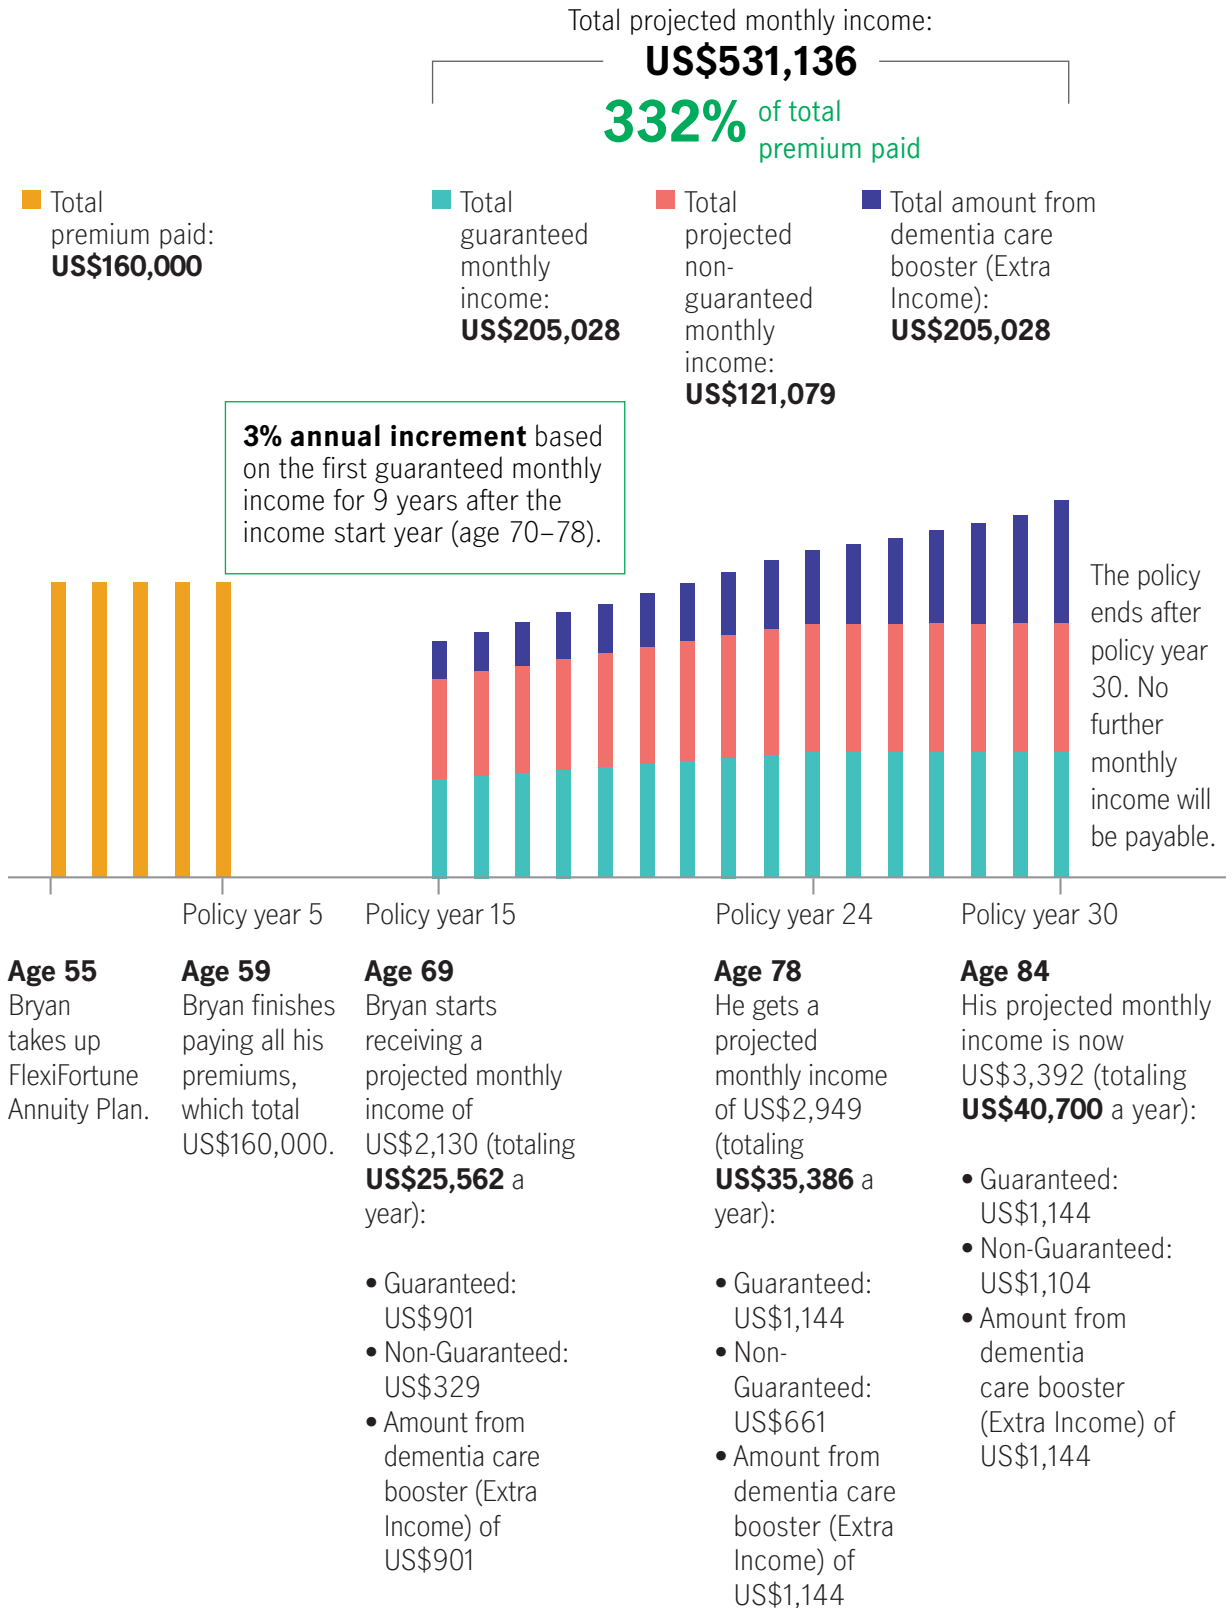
Total projected monthly income:
**US$531,136**
332% of total premium paid

Total premium paid: **US$160,000**

Total guaranteed monthly income: **US$205,028**

Total projected non-guaranteed monthly income: **US$121,079**

Total amount from dementia care booster (Extra Income): **US$205,028**

**3% annual increment** based on the first guaranteed monthly income for 9 years after the income start year (age 70–78).

The policy ends after policy year 30. No further monthly income will be payable.

Policy year 5

Policy year 15

Policy year 24

Policy year 30

**Age 55**
Bryan takes up FlexiFortune Annuity Plan.

**Age 59**
Bryan finishes paying all his premiums, which total US$160,000.

**Age 69**
Bryan starts receiving a projected monthly income of US$2,130 (totaling **US$25,562** a year):

• Guaranteed: US$901
• Non-Guaranteed: US$329
• Amount from dementia care booster (Extra Income) of US$901

**Age 78**
He gets a projected monthly income of US$2,949 (totaling **US$35,386** a year):

• Guaranteed: US$1,144
• Non-Guaranteed: US$661
• Amount from dementia care booster (Extra Income) of US$1,144

**Age 84**
His projected monthly income is now US$3,392 (totaling **US$40,700** a year):

• Guaranteed: US$1,144
• Non-Guaranteed: US$1,104
• Amount from dementia care booster (Extra Income) of US$1,144